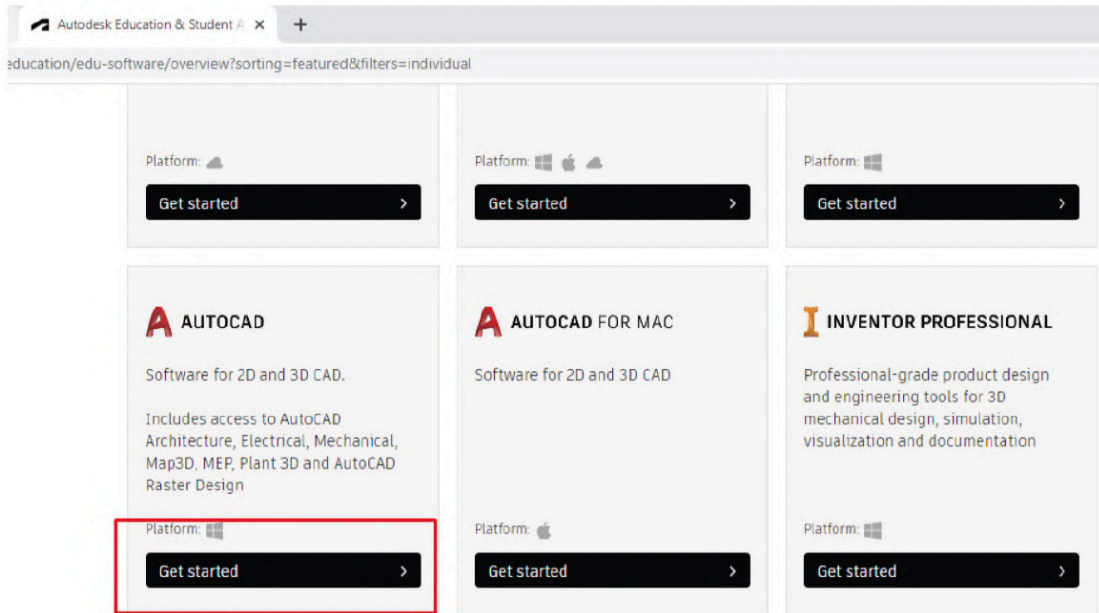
Autodesk Education & Student A ×
+

education/edu-software/overview?sorting=featured&filters=individual

Platform:

Get started >

Platform:

Get started >

Platform:

Get started >

AUTOCAD

Software for 2D and 3D CAD.

Includes access to AutoCAD Architecture, Electrical, Mechanical, Map3D, MEP, Plant 3D and AutoCAD Raster Design

Platform:

Get started >

AUTOCAD FOR MAC

Software for 2D and 3D CAD

Platform:

Get started >

INVENTOR PROFESSIONAL

Professional-grade product design and engineering tools for 3D mechanical design, simulation, visualization and documentation

Platform:

Get started >